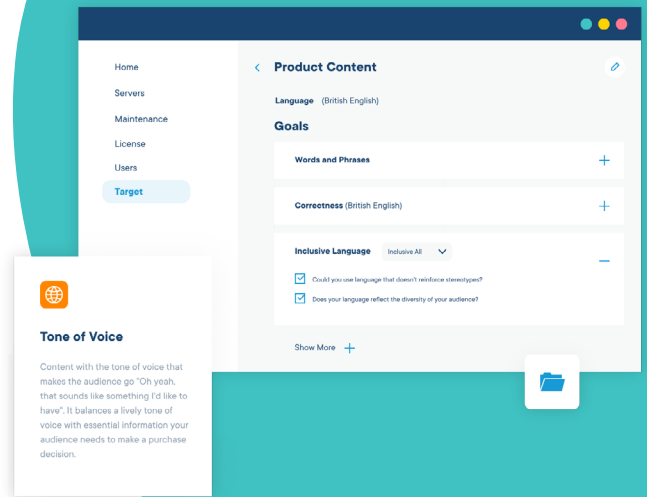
Home
Servers
Maintenance
License
Users
Target

Product Content

Language (British English)

Goals

Words and Phrases

Correctness (British English)

Inclusive Language Inclusive All

Could you use language that doesn't reinforce stereotypes?

Does your language reflect the diversity of your audience?

Show More

Tone of Voice

Content with the tone of voice that makes the audience go "Oh yeah, that sounds like something I'd like to have". It balances a lively tone of voice with essential information your audience needs to make a purchase decision.